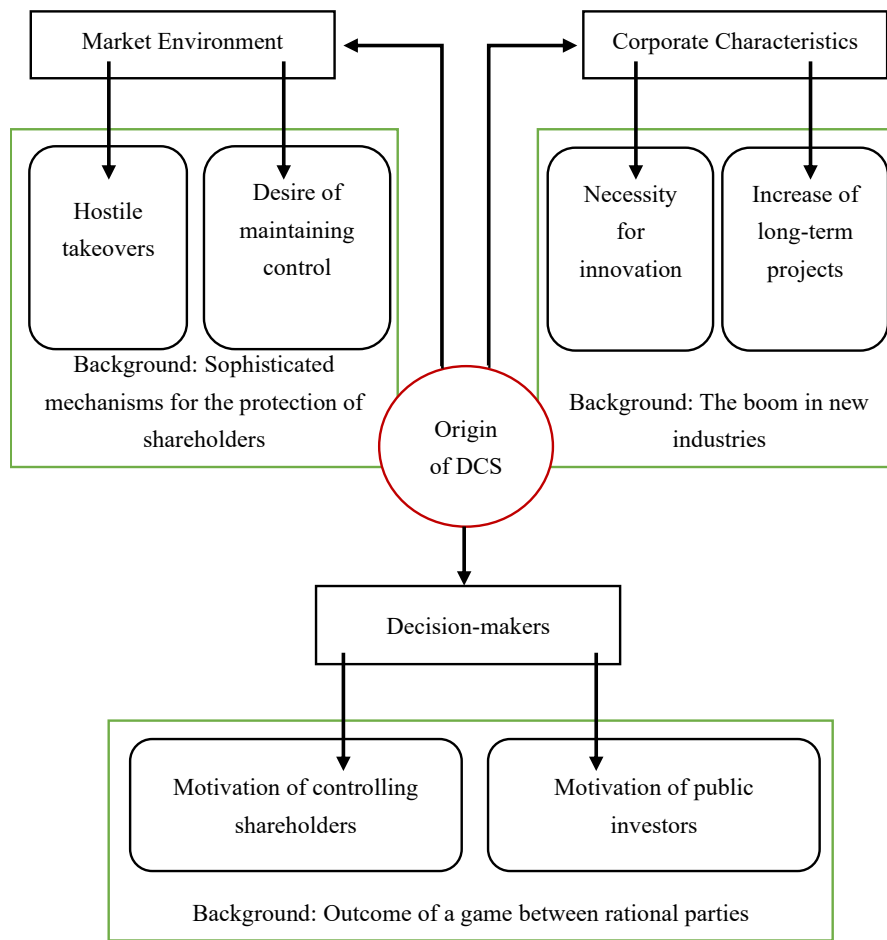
Market Environment

Corporate Characteristics

Hostile takeovers

Desire of maintaining control

Necessity for innovation

Increase of long-term projects

Background: Sophisticated mechanisms for the protection of shareholders

Origin of DCS

Background: The boom in new industries

Decision-makers

Motivation of controlling shareholders

Motivation of public investors

Background: Outcome of a game between rational parties